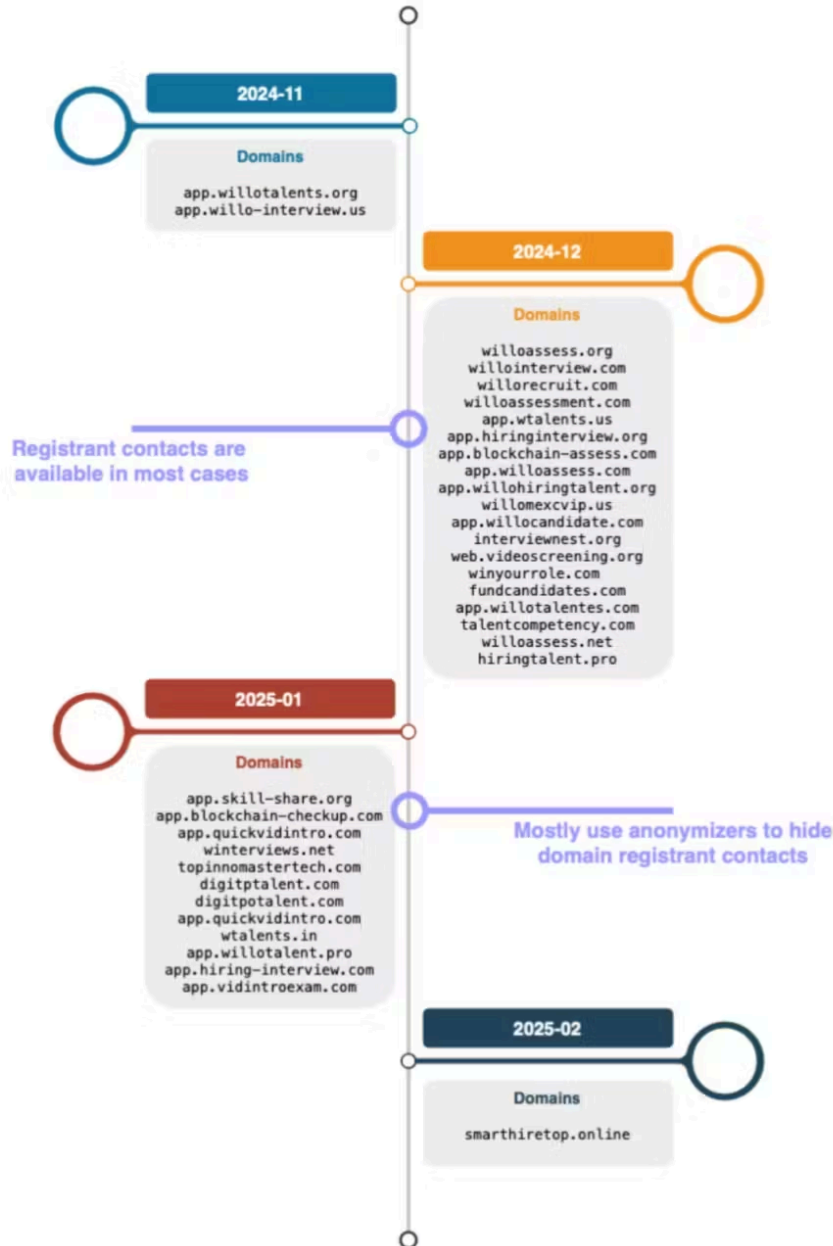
2024-11

Domains

app.willotalents.org
app.willo-interview.us

2024-12

Domains

willoassess.org
willointerview.com
willorecruit.com
willoassessment.com
app.wtalents.us
app.hiringinterview.org
app.blockchain-assess.com
app.willoassess.com
app.willohiringtalent.org
willomexcvip.us
app.willocandidate.com
interviewnest.org
web.videoscreening.org
winyourrole.com
fundcandidates.com
app.willotalentes.com
talentcompetency.com
willoassess.net
hiringtalent.pro

Registrant contacts are available in most cases

2025-01

Domains

app.skill-share.org
app.blockchain-checkup.com
app.quickvidintro.com
winterviews.net
topinnomastertech.com
digitptalent.com
digitpotalent.com
app.quickvidintro.com
wtalents.in
app.willotalent.pro
app.hiring-interview.com
app.vidintroexam.com

Mostly use anonymizers to hide domain registrant contacts

2025-02

Domains

smarthiretop.online